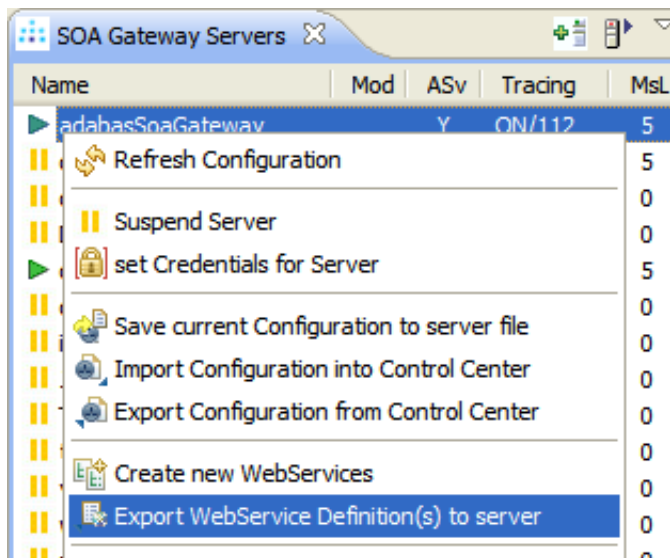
SOA Gateway Servers

| Name | Mod | ASv | Tracing | MsL |
|---|---|---|---|---|
| adabasSoaGateway | | Y | ON/112 | 5 |
| | | | | 5 |
| | | | | 0 |
| | | | | 0 |
| | | | | 5 |
| | | | | 0 |
| | | | | 0 |
| | | | | 0 |
| | | | | 0 |
| | | | | 0 |
| | | | | 0 |
| | | | | 0 |

Refresh Configuration

Suspend Server

set Credentials for Server

Save current Configuration to server file

Import Configuration into Control Center

Export Configuration from Control Center

Create new WebServices

Export WebService Definition(s) to server